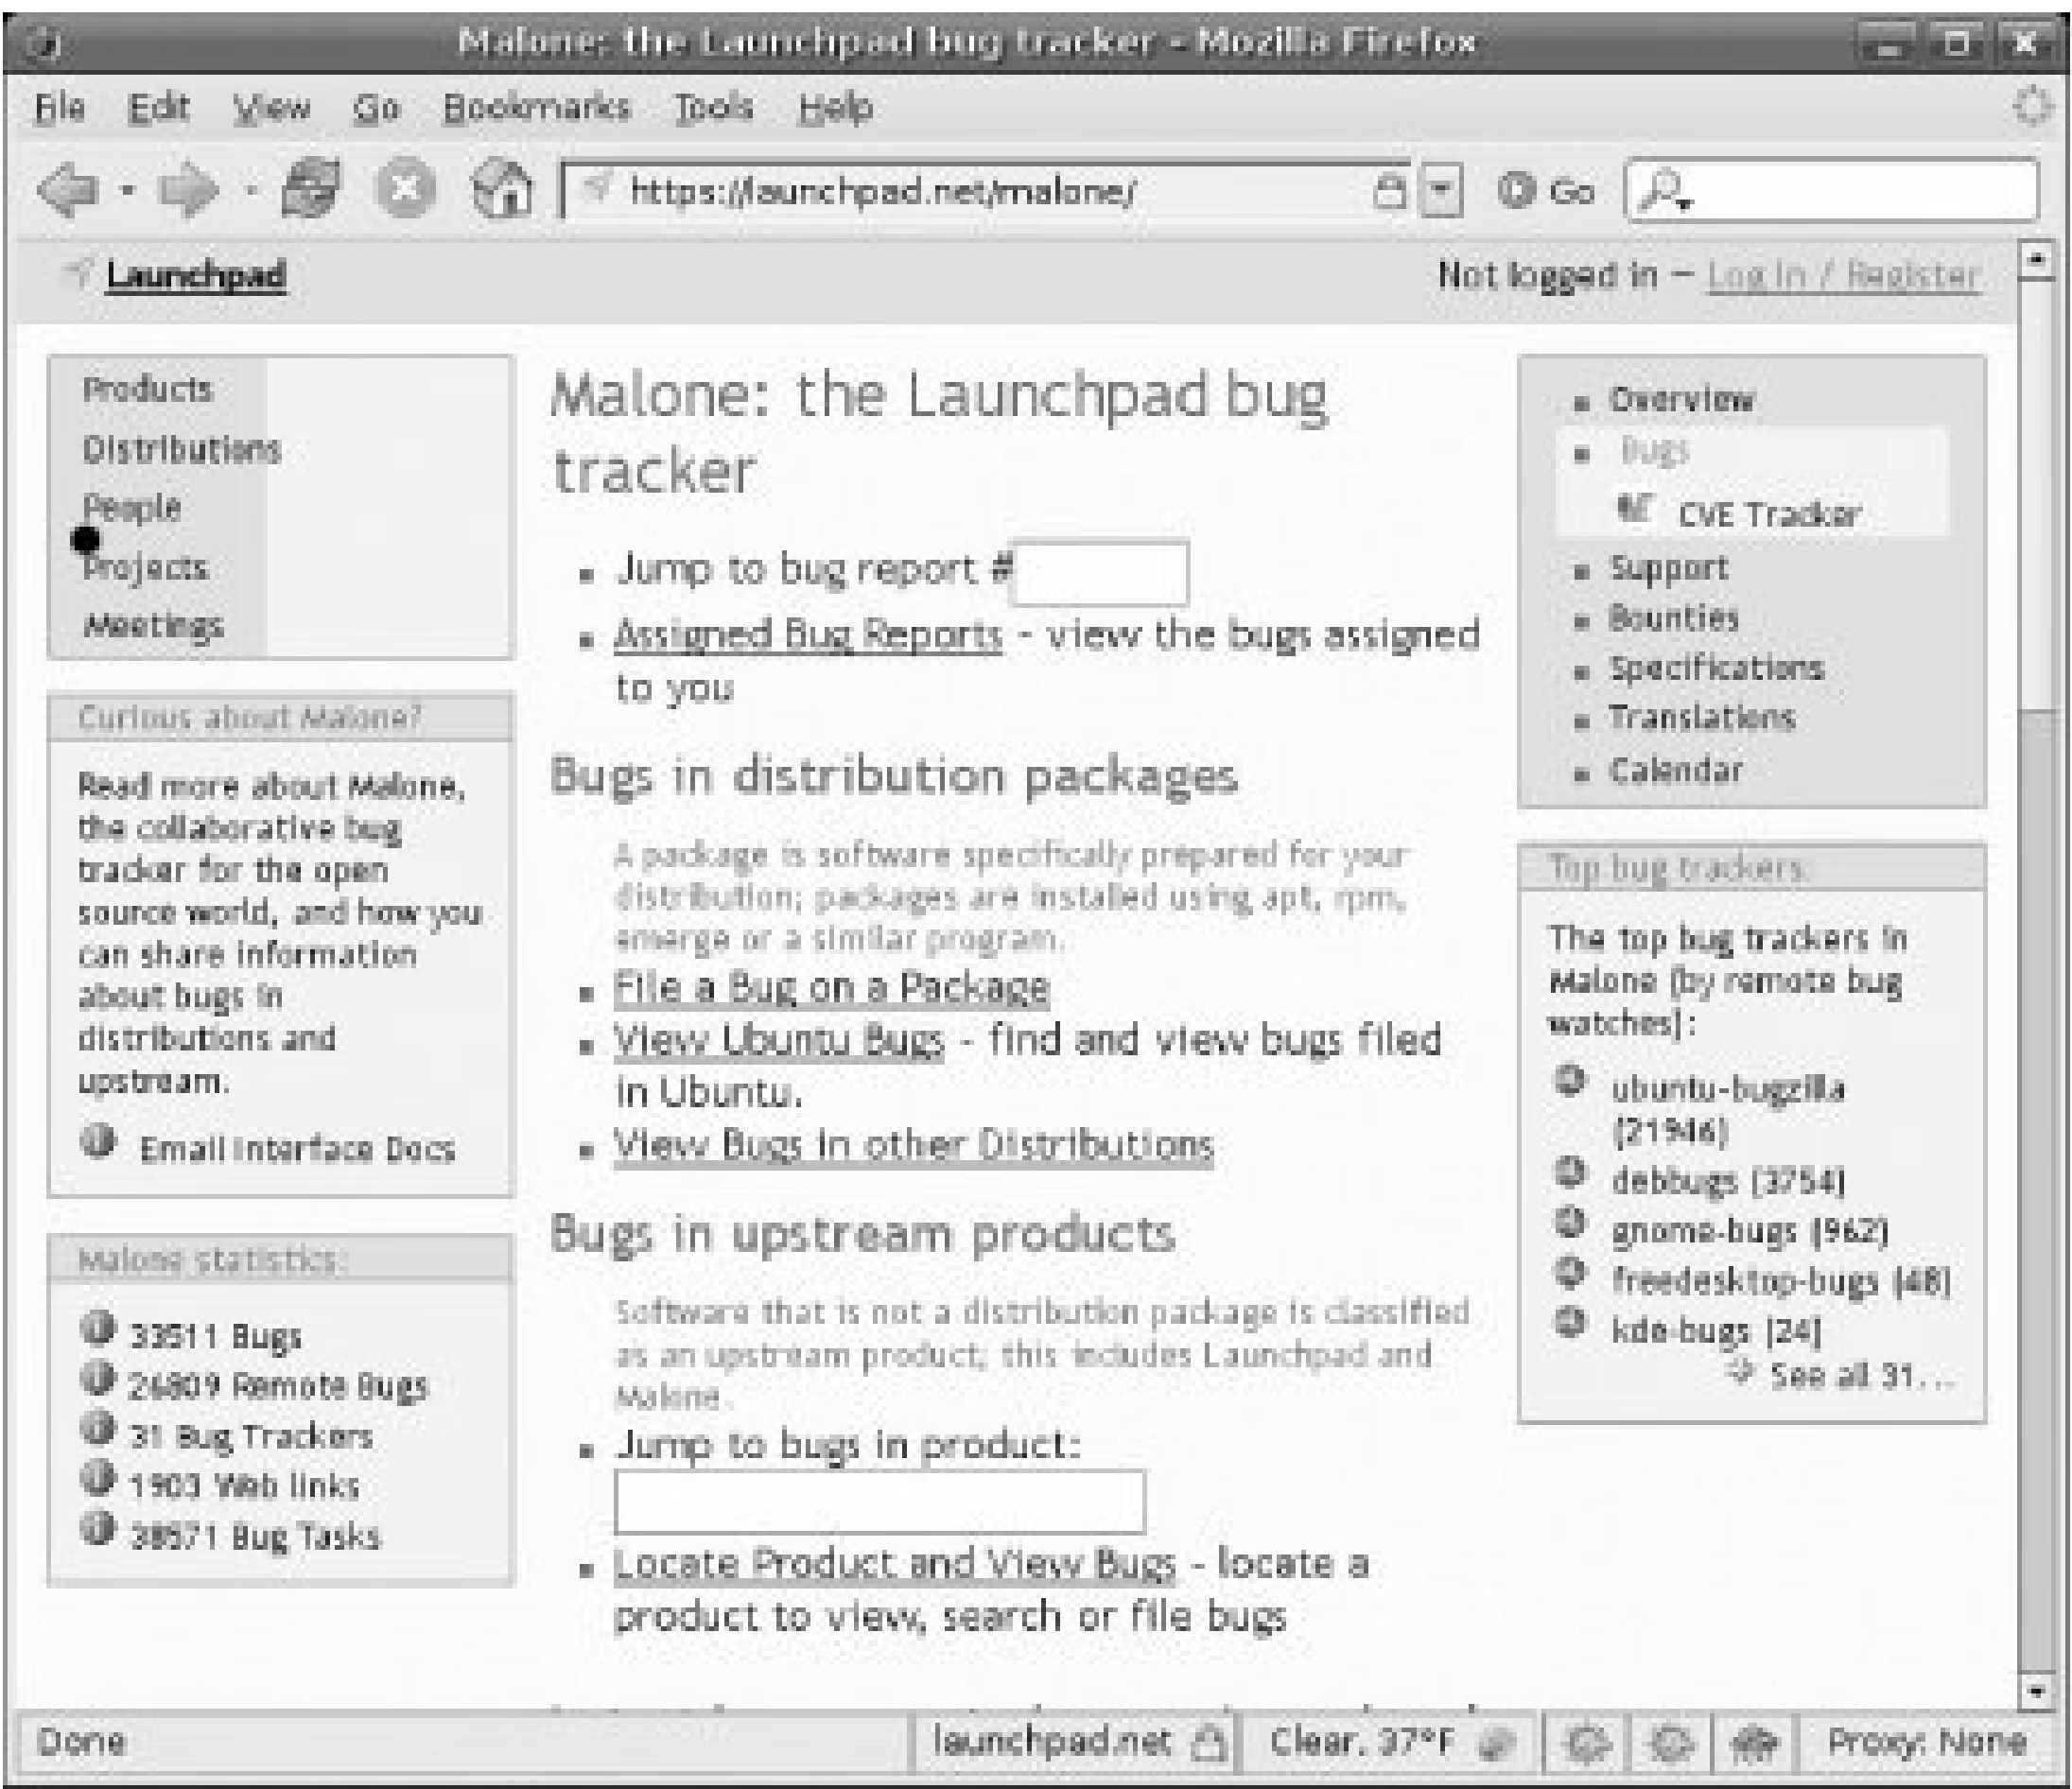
Malone: the Launchpad bug tracker - Mozilla Firefox

File Edit View Go Bookmarks Tools Help

https://launchpad.net/malone/

Go

Launchpad

Not logged in — Log in / Register

Products
Distributions
People
Projects
Meetings

Curious about Malone?

Read more about Malone, the collaborative bug tracker for the open source world, and how you can share information about bugs in distributions and upstream.

Email Interface Docs

Malone statistics:

33511 Bugs
26809 Remote Bugs
31 Bug Trackers
1903 Web links
38571 Bug Tasks

Malone: the Launchpad bug tracker

- Jump to bug report #
- Assigned Bug Reports - view the bugs assigned to you

Bugs in distribution packages

A package is software specifically prepared for your distribution; packages are installed using apt, rpm, emerge or a similar program.

- File a Bug on a Package
- View Ubuntu Bugs - find and view bugs filed in Ubuntu.
- View Bugs in other Distributions

Bugs in upstream products

Software that is not a distribution package is classified as an upstream product; this includes Launchpad and Malone.

- Jump to bugs in product:
- Locate Product and View Bugs - locate a product to view, search or file bugs

- Overview
- Bugs
CVE Tracker
- Support
- Bounties
- Specifications
- Translations
- Calendar

Top bug trackers:

The top bug trackers in Malone (by remote bug watches):

ubuntu-bugzilla (21946)
debbugs (3754)
gnome-bugs (962)
freedesktop-bugs (48)
kde-bugs (24)
See all 31...

Done | launchpad.net | Clear, 37°F | Proxy: None